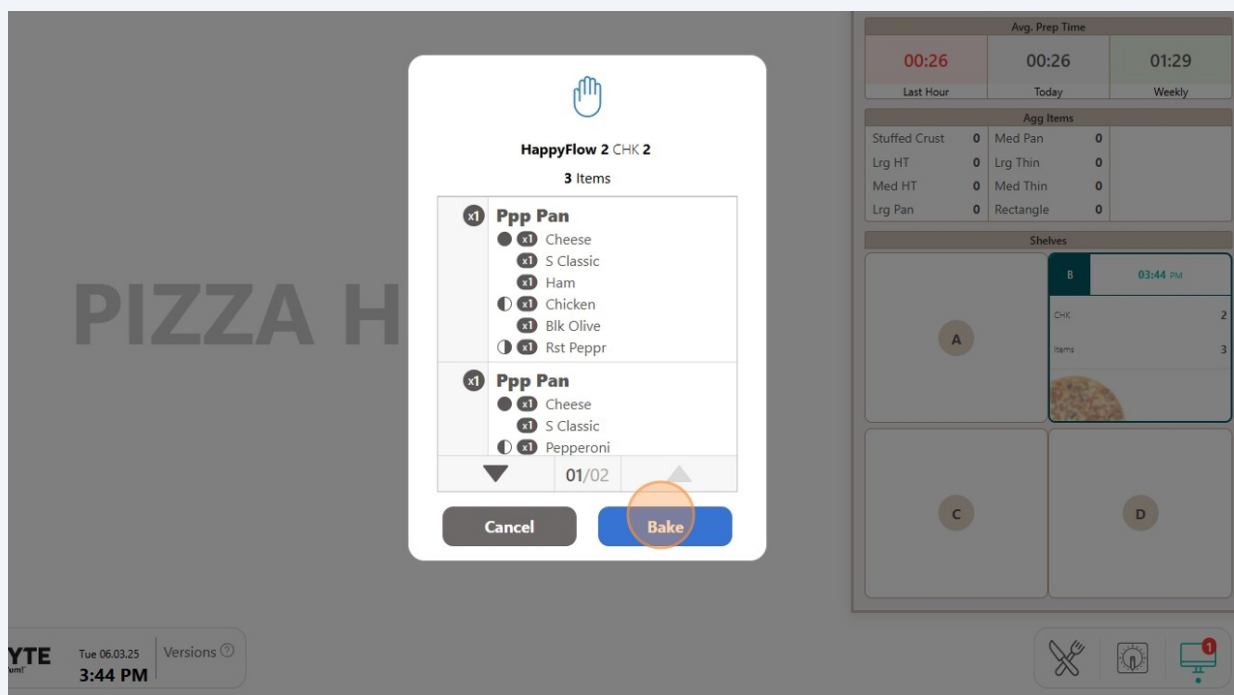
HappyFlow 2 CHK 2

3 Items

x1 Ppp Pan
x1 Cheese
x1 S Classic
x1 Ham
x1 Chicken
x1 Blk Olive
x1 Rst Peppr

x1 Ppp Pan
x1 Cheese
x1 S Classic
x1 Pepperoni

01/02

Cancel
Bake

PIZZA H

Avg. Prep Time

| 00:26 | 00:26 | 01:29 |
|---|---|---|
| Last Hour | Today | Weekly |

Agg Items

| Stuffed Crust | 0 | Med Pan | 0 |
|---|---|---|---|
| Lrg HT | 0 | Lrg Thin | 0 |
| Med HT | 0 | Med Thin | 0 |
| Lrg Pan | 0 | Rectangle | 0 |

Shelves

A

B 03:44 PM
CHK 2
Items 3

C

D

YTE
Tue 06.03.25
3:44 PM
Versions

1